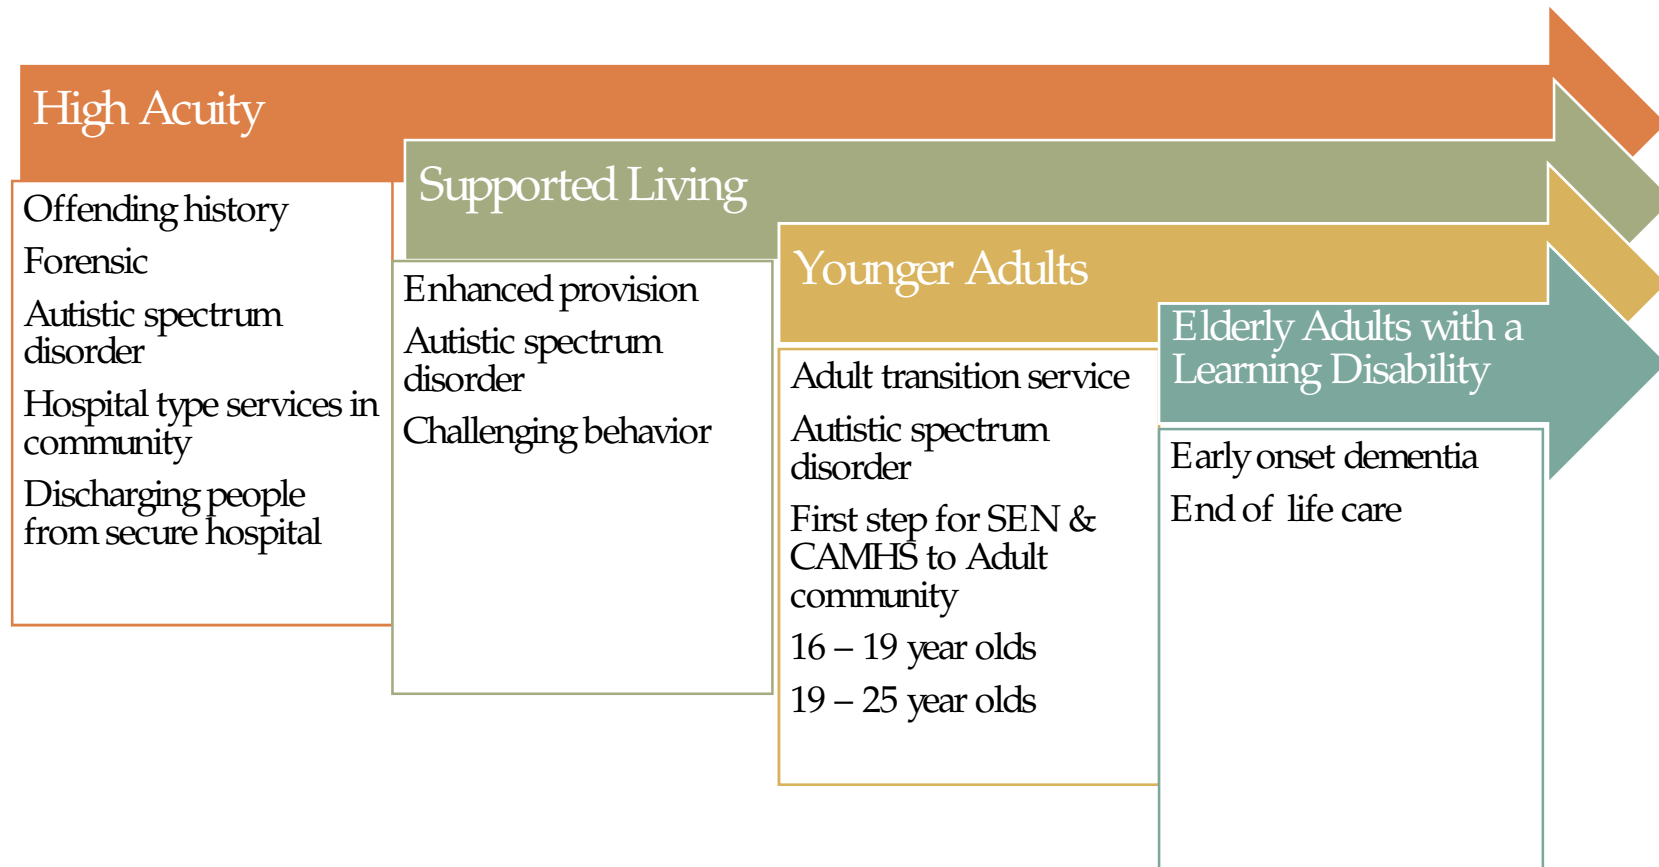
High Acuity

Offending history

Forensic

Autistic spectrum disorder

Hospital type services in community

Discharging people from secure hospital

Supported Living

Enhanced provision

Autistic spectrum disorder

Challenging behavior

Younger Adults

Adult transition service

Autistic spectrum disorder

First step for SEN & CAMHS to Adult community

16 – 19 year olds

19 – 25 year olds

Elderly Adults with a Learning Disability

Early onset dementia

End of life care